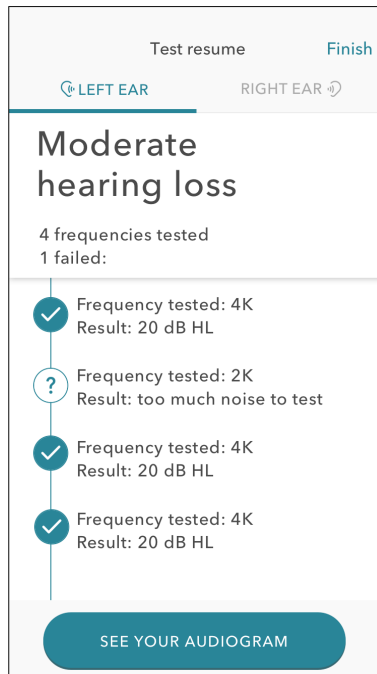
Test resume
Finish

LEFT EAR
RIGHT EAR

Moderate hearing loss

4 frequencies tested
1 failed:

Frequency tested: 4K
Result: 20 dB HL

?
Frequency tested: 2K
Result: too much noise to test

Frequency tested: 4K
Result: 20 dB HL

Frequency tested: 4K
Result: 20 dB HL

SEE YOUR AUDIOGRAM